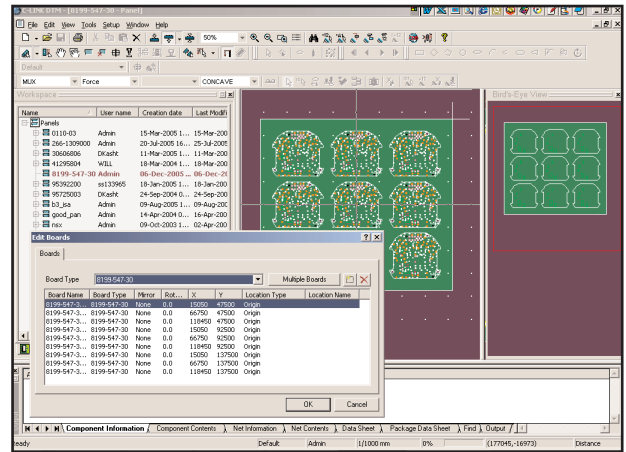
File Edit View Tools Setup Window Help

50%

Default

MUX Force CONCAVE

Workspace

Bird's-Eye View

| Name | User name | Creation date | Last Modifi |
|---|---|---|---|
| Panels | | | |
| 0110-03 | Admin | 15-Mar-2005 1... | 15-Mar-200 |
| 266-1309000 | Admin | 20-Jul-2005 16... | 25-Jul-2005 |
| 30606806 | DKasht | 11-Mar-2005 1... | 11-Mar-200 |
| 41295804 | WILL | 18-Mar-2004 0... | 18-Mar-200 |
| 8199-547-30 | Admin | 06-Dec-2005 ... | 06-Dec-20 |
| 95392200 | ss133965 | 18-Jan-2005 1... | 18-Jan-200 |
| 95725003 | DKasht | 24-Sep-2004 0... | 24-Sep-200 |
| b3_isa | Admin | 09-Aug-2005 1... | 09-Aug-200 |
| good_pan | Admin | 14-Apr-2004 0... | 16-Apr-200 |
| nsx | Admin | 09-Oct-2003 1... | 02-Apr-200 |

Edit Boards

Boards

Board Type 8199-547-30 Multiple Boards

| Board Name | Board Type | Mirror | Rot... | X | Y | Location Type | Location Name |
|---|---|---|---|---|---|---|---|
| 8199-547-3... | 8199-547-30 | None | 0.0 | 15050 | 47500 | Origin | |
| 8199-547-3... | 8199-547-30 | None | 0.0 | 66750 | 47500 | Origin | |
| 8199-547-3... | 8199-547-30 | None | 0.0 | 118450 | 47500 | Origin | |
| 8199-547-3... | 8199-547-30 | None | 0.0 | 15050 | 92500 | Origin | |
| 8199-547-3... | 8199-547-30 | None | 0.0 | 66750 | 92500 | Origin | |
| 8199-547-3... | 8199-547-30 | None | 0.0 | 118450 | 92500 | Origin | |
| 8199-547-3... | 8199-547-30 | None | 0.0 | 15050 | 137500 | Origin | |
| 8199-547-3... | 8199-547-30 | None | 0.0 | 66750 | 137500 | Origin | |
| 8199-547-3... | 8199-547-30 | None | 0.0 | 118450 | 137500 | Origin | |

OK Cancel

Component Information | Component Contents | Net Information | Net Contents | Data Sheet | Package Data Sheet | Find | Output

eady Default Admin 1/1000 mm 0% (177045,-16973) Distance